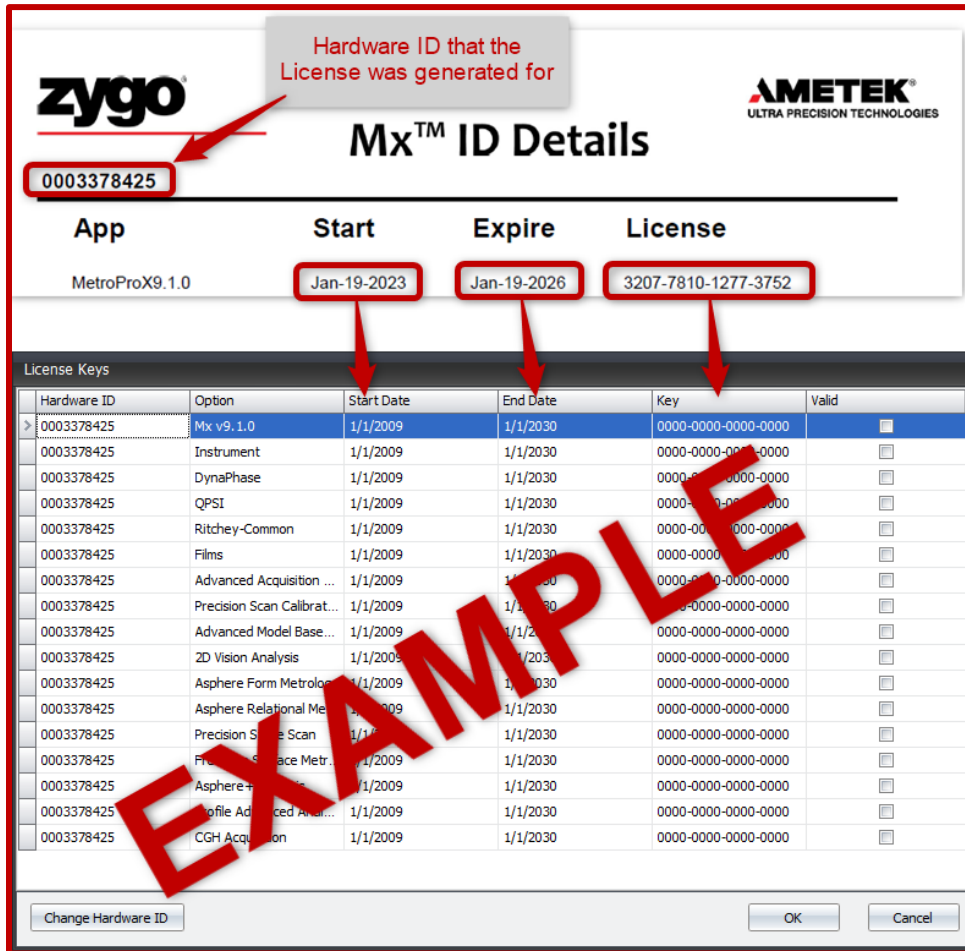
Hardware ID that the License was generated for

zygo

AMETEK
ULTRA PRECISION TECHNOLOGIES

Mx™ ID Details

0003378425

| App | Start | Expire | License |
|---|---|---|---|
| MetroProX9.1.0 | Jan-19-2023 | Jan-19-2026 | 3207-7810-1277-3752 |

License Keys

| Hardware ID | Option | Start Date | End Date | Key | Valid |
|---|---|---|---|---|---|
| 0003378425 | Mx v9.1.0 | 1/1/2009 | 1/1/2030 | 0000-0000-0000-0000 | |
| 0003378425 | Instrument | 1/1/2009 | 1/1/2030 | 0000-0000-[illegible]-0000 | |
| 0003378425 | DynaPhase | 1/1/2009 | 1/1/2030 | 0000-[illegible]-0000 | |
| 0003378425 | QPSI | 1/1/2009 | 1/1/2030 | 0000-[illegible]-0000 | |
| 0003378425 | Ritchey-Common | 1/1/2009 | 1/1/2030 | 0000-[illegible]-0000 | |
| 0003378425 | Films | 1/1/2009 | 1/1/2030 | 0000-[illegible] | |
| 0003378425 | Advanced Acquisition ... | 1/1/2009 | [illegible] | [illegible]-0000 | |
| 0003378425 | Precision Scan Calibrat... | 1/1/2009 | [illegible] | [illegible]-0000-0000-0000 | |
| 0003378425 | Advanced Model Base... | 1/1/2009 | 1/1/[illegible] | 0000-0000-0000-0000 | |
| 0003378425 | 2D Vision Analysis | 1/1/2009 | 1/1/2030 | 0000-0000-0000-0000 | |
| 0003378425 | Asphere Form Metrolog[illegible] | 1/1/2009 | 1/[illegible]2030 | 0000-0000-0000-0000 | |
| 0003378425 | Asphere Relational Me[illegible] | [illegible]009 | 1/1/2030 | 0000-0000-0000-0000 | |
| 0003378425 | Precision S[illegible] Scan | 1/1/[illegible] | 1/1/2030 | 0000-0000-0000-0000 | |
| 0003378425 | Fr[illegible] Surface Metr... | 1/1/2009 | 1/1/2030 | 0000-0000-0000-0000 | |
| 0003378425 | Asphere+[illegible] | 1/1/2009 | 1/1/2030 | 0000-0000-0000-0000 | |
| 000337842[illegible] | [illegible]ofile Advanced Anal... | 1/1/2009 | 1/1/2030 | 0000-0000-0000-0000 | |
| 0003378425 | CGH Acquisition | 1/1/2009 | 1/1/2030 | 0000-0000-0000-0000 | |

EXAMPLE

Change Hardware ID

OK

Cancel